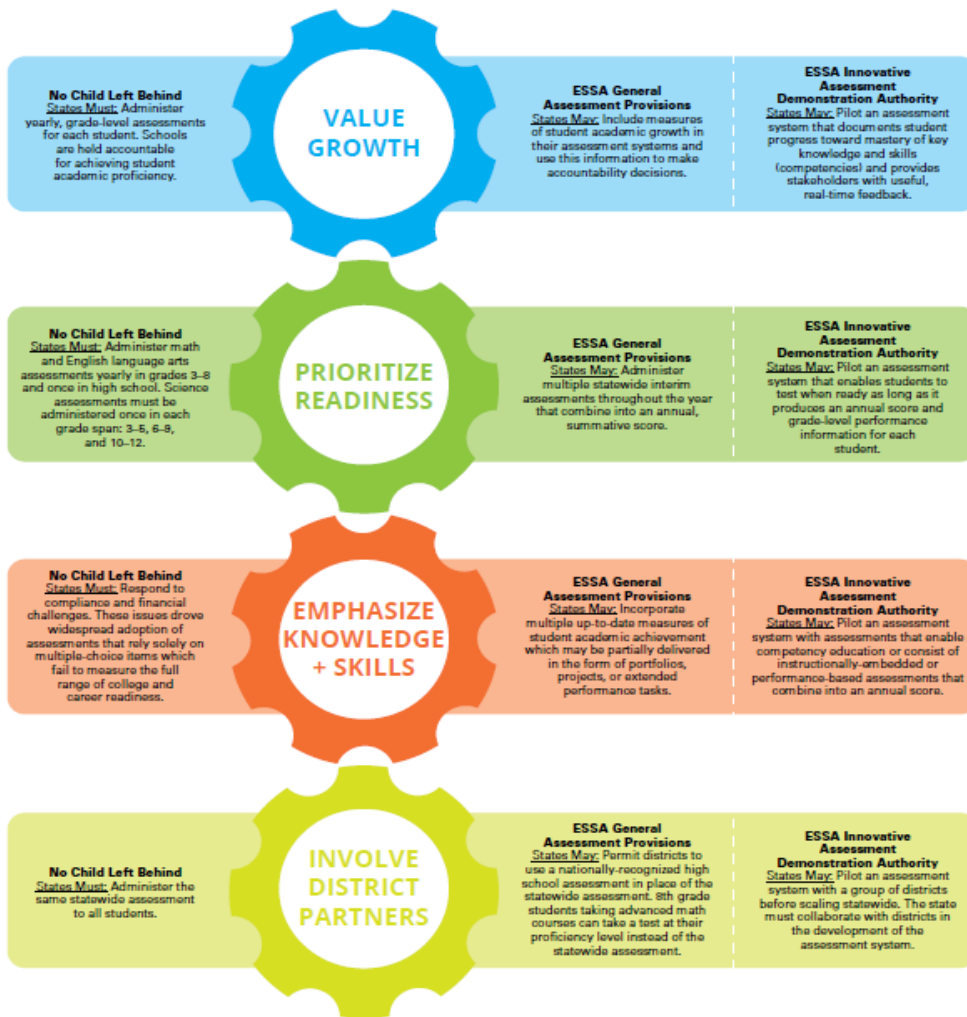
No Child Left Behind
States Must: Administer yearly, grade-level assessments for each student. Schools are held accountable for achieving student academic proficiency.

VALUE GROWTH

ESSA General Assessment Provisions
States May: Include measures of student academic growth in their assessment systems and use this information to make accountability decisions.

ESSA Innovative Assessment Demonstration Authority
States May: Pilot an assessment system that documents student progress toward mastery of key knowledge and skills (competencies) and provides stakeholders with useful, real-time feedback.

No Child Left Behind
States Must: Administer math and English language arts assessments yearly in grades 3–8 and once in high school. Science assessments must be administered once in each grade span: 3–5, 6–9, and 10–12.

PRIORITIZE READINESS

ESSA General Assessment Provisions
States May: Administer multiple statewide interim assessments throughout the year that combine into an annual, summative score.

ESSA Innovative Assessment Demonstration Authority
States May: Pilot an assessment system that enables students to test when ready as long as it produces an annual score and grade-level performance information for each student.

No Child Left Behind
States Must: Respond to compliance and financial challenges. These issues drove widespread adoption of assessments that rely solely on multiple-choice items which fail to measure the full range of college and career readiness.

EMPHASIZE KNOWLEDGE + SKILLS

ESSA General Assessment Provisions
States May: Incorporate multiple up-to-date measures of student academic achievement which may be partially delivered in the form of portfolios, projects, or extended performance tasks.

ESSA Innovative Assessment Demonstration Authority
States May: Pilot an assessment system with assessments that enable competency education or consist of instructionally-embedded or performance-based assessments that combine into an annual score.

No Child Left Behind
States Must: Administer the same statewide assessment to all students.

INVOLVE DISTRICT PARTNERS

ESSA General Assessment Provisions
States May: Permit districts to use a nationally-recognized high school assessment in place of the statewide assessment. 8th grade students taking advanced math courses can take a test at their proficiency level instead of the statewide assessment.

ESSA Innovative Assessment Demonstration Authority
States May: Pilot an assessment system with a group of districts before scaling statewide. The state must collaborate with districts in the development of the assessment system.